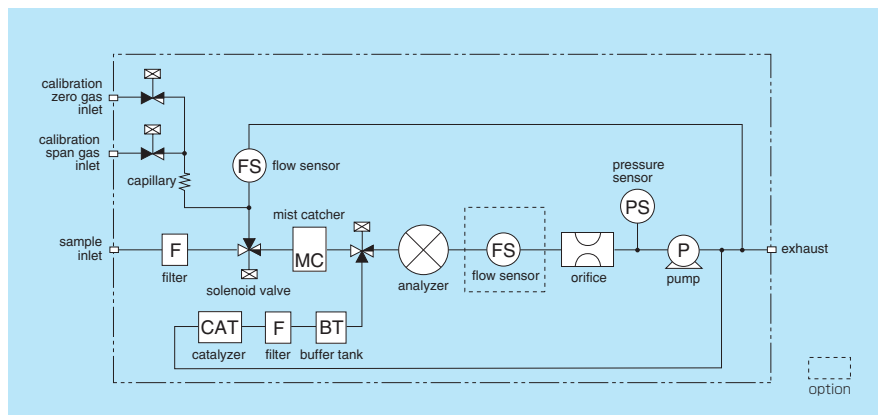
calibration zero gas inlet

calibration span gas inlet

capillary

FS flow sensor

pressure sensor

PS

mist catcher

sample inlet

F

filter

solenoid valve

MC

analyzer

FS

flow sensor

orifice

P

pump

exhaust

CAT

F

BT

catalyzer

filter

buffer tank

option